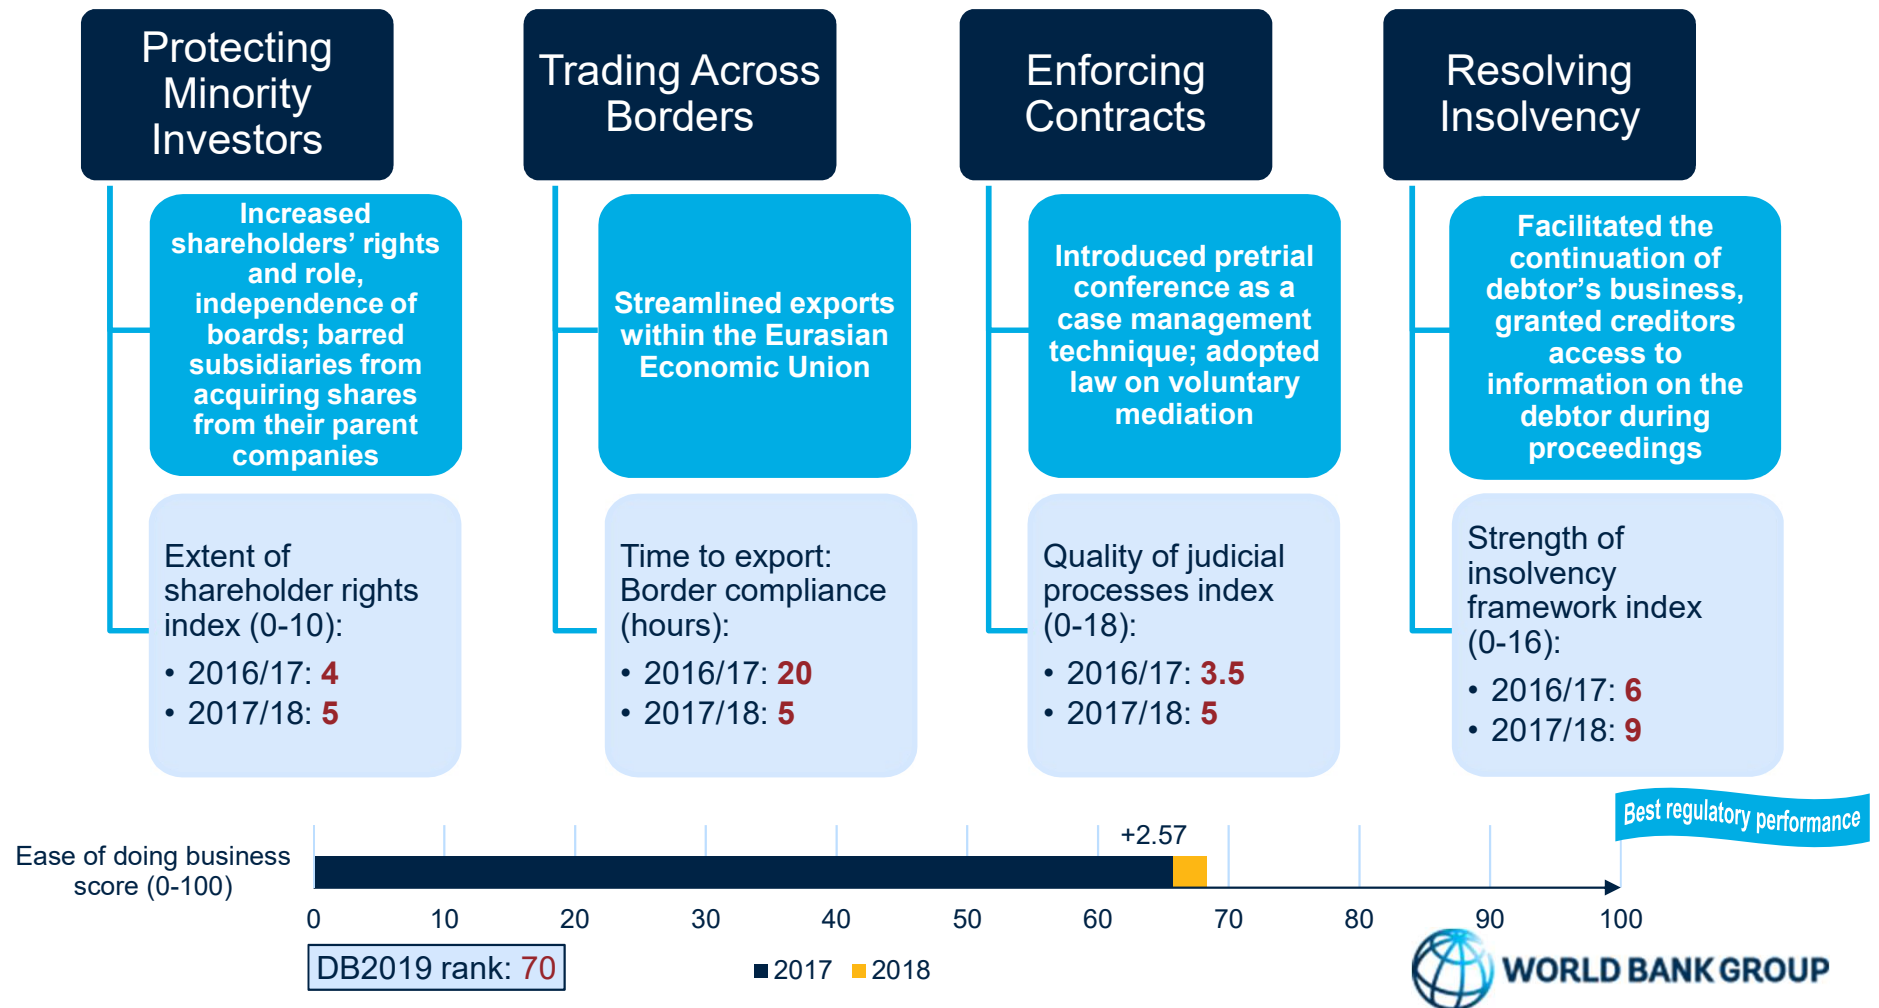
Protecting Minority Investors

Increased shareholders' rights and role, independence of boards; barred subsidiaries from acquiring shares from their parent companies

Extent of shareholder rights index (0-10):
• 2016/17: 4
• 2017/18: 5

Trading Across Borders

Streamlined exports within the Eurasian Economic Union

Time to export: Border compliance (hours):
• 2016/17: 20
• 2017/18: 5

Enforcing Contracts

Introduced pretrial conference as a case management technique; adopted law on voluntary mediation

Quality of judicial processes index (0-18):
• 2016/17: 3.5
• 2017/18: 5

Resolving Insolvency

Facilitated the continuation of debtor's business, granted creditors access to information on the debtor during proceedings

Strength of insolvency framework index (0-16):
• 2016/17: 6
• 2017/18: 9

Best regulatory performance

Ease of doing business score (0-100)

+2.57

0 10 20 30 40 50 60 70 80 90 100

DB2019 rank: 70

2017 2018

WORLD BANK GROUP